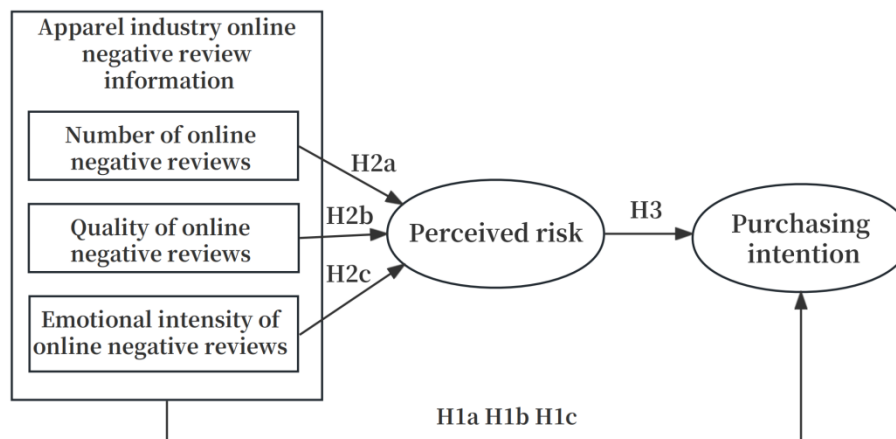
Apparel industry online negative review information

Number of online negative reviews

Quality of online negative reviews

Emotional intensity of online negative reviews

H2a

H2b

H2c

Perceived risk

H3

Purchasing intention

H1a H1b H1c